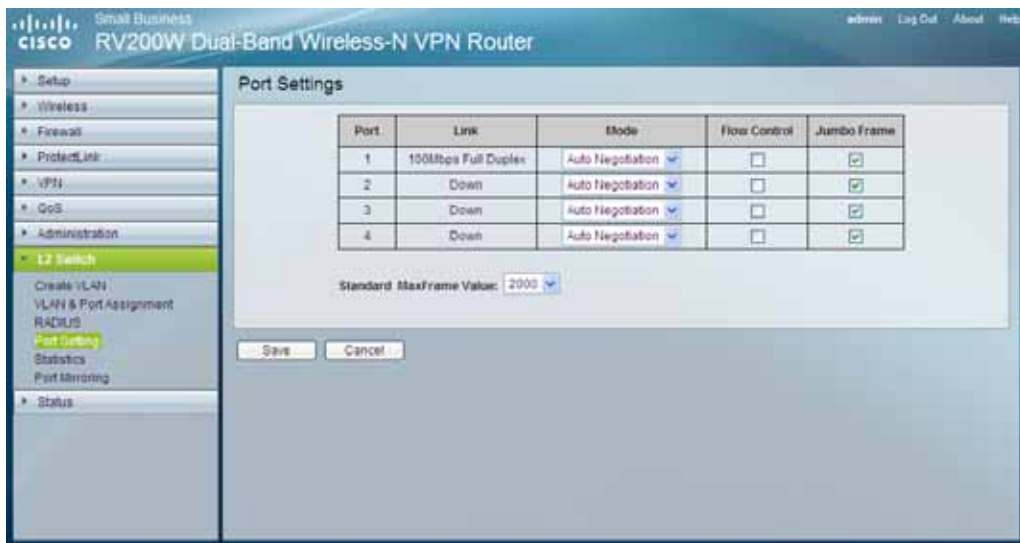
cisco Small Business
RV200W Dual-Band Wireless-N VPN Router

admin Log Out About Help

Setup
Wireless
Firewall
ProtectLink
VPN
QoS
Administration
L2 Switch
Create VLAN
VLAN & Port Assignment
RADIUS
Port Setting
Statistics
Port Mirroring
Status

Port Settings

| Port | Link | Mode | Flow Control | Jumbo Frame |
|---|---|---|---|---|
| 1 | 100Mbps Full Duplex | Auto Negotiation | ☐ | ☑ |
| 2 | Down | Auto Negotiation | ☐ | ☑ |
| 3 | Down | Auto Negotiation | ☐ | ☑ |
| 4 | Down | Auto Negotiation | ☐ | ☑ |

Standard MaxFrame Value: 2000

Save Cancel